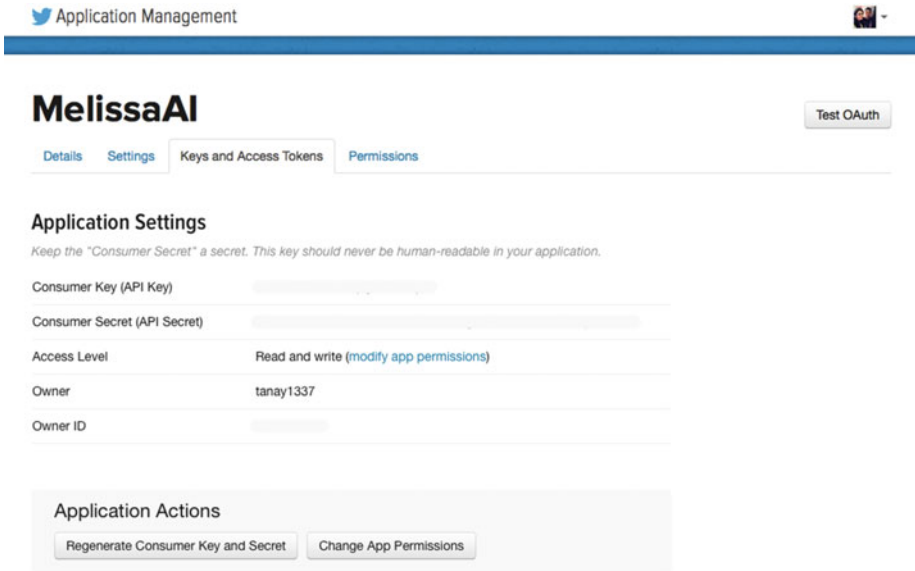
Application Management

MelissaAI

Test OAuth

Details Settings Keys and Access Tokens Permissions

Application Settings

Keep the "Consumer Secret" a secret. This key should never be human-readable in your application.

| | |
|---|---|
| Consumer Key (API Key) | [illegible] |
| Consumer Secret (API Secret) | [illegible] |
| Access Level | Read and write (modify app permissions) |
| Owner | tanay1337 |
| Owner ID | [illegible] |

Application Actions

Regenerate Consumer Key and Secret Change App Permissions